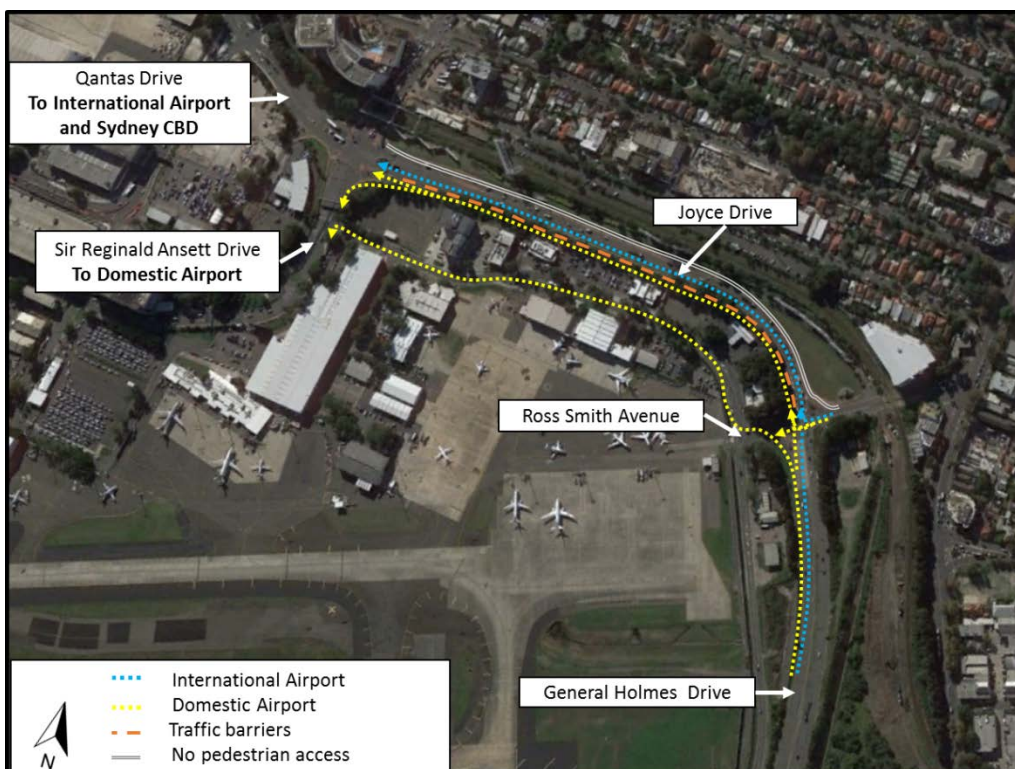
Qantas Drive
**To International Airport and Sydney CBD**

Sir Reginald Ansett Drive
**To Domestic Airport**

Joyce Drive

Ross Smith Avenue

General Holmes Drive

International Airport
Domestic Airport
Traffic barriers
No pedestrian access

N